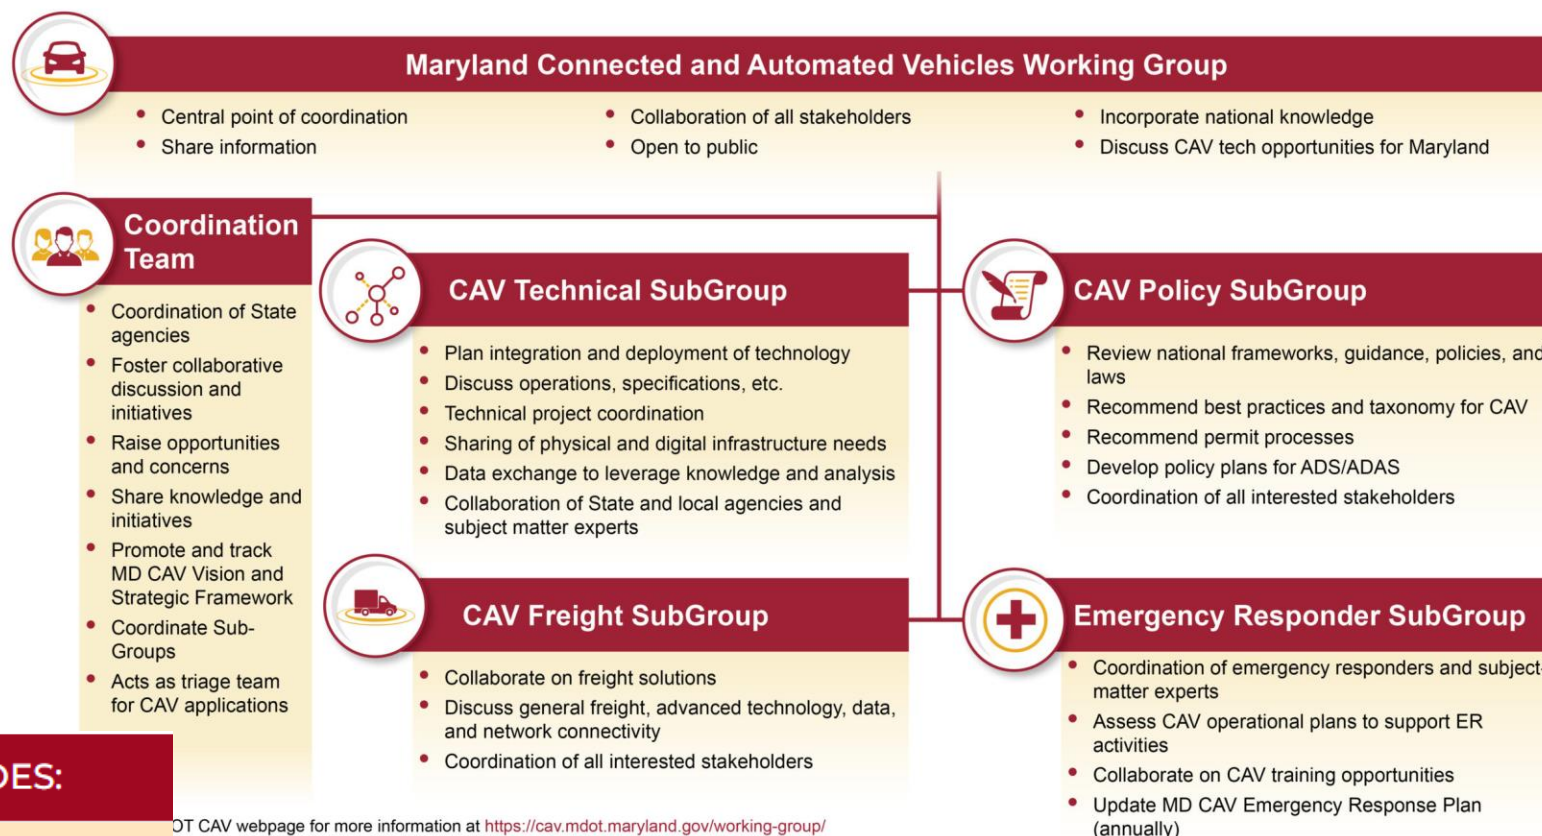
Maryland Connected and Automated Vehicles Working Group

- Central point of coordination
- Share information

- Collaboration of all stakeholders
- Open to public

- Incorporate national knowledge
- Discuss CAV tech opportunities for Maryland

Coordination Team

- Coordination of State agencies
- Foster collaborative discussion and initiatives
- Raise opportunities and concerns
- Share knowledge and initiatives
- Promote and track MD CAV Vision and Strategic Framework
- Coordinate Sub-Groups
- Acts as triage team for CAV applications

CAV Technical SubGroup

- Plan integration and deployment of technology
- Discuss operations, specifications, etc.
- Technical project coordination
- Sharing of physical and digital infrastructure needs
- Data exchange to leverage knowledge and analysis
- Collaboration of State and local agencies and subject matter experts

CAV Policy SubGroup

- Review national frameworks, guidance, policies, anc laws
- Recommend best practices and taxonomy for CAV
- Recommend permit processes
- Develop policy plans for ADS/ADAS
- Coordination of all interested stakeholders

CAV Freight SubGroup

- Collaborate on freight solutions
- Discuss general freight, advanced technology, data, and network connectivity
- Coordination of all interested stakeholders

Emergency Responder SubGroup

- Coordination of emergency responders and subject matter experts
- Assess CAV operational plans to support ER activities
- Collaborate on CAV training opportunities
- Update MD CAV Emergency Response Plan (annually)

DES:

OT CAV webpage for more information at https://cav.mdot.maryland.gov/working-group/